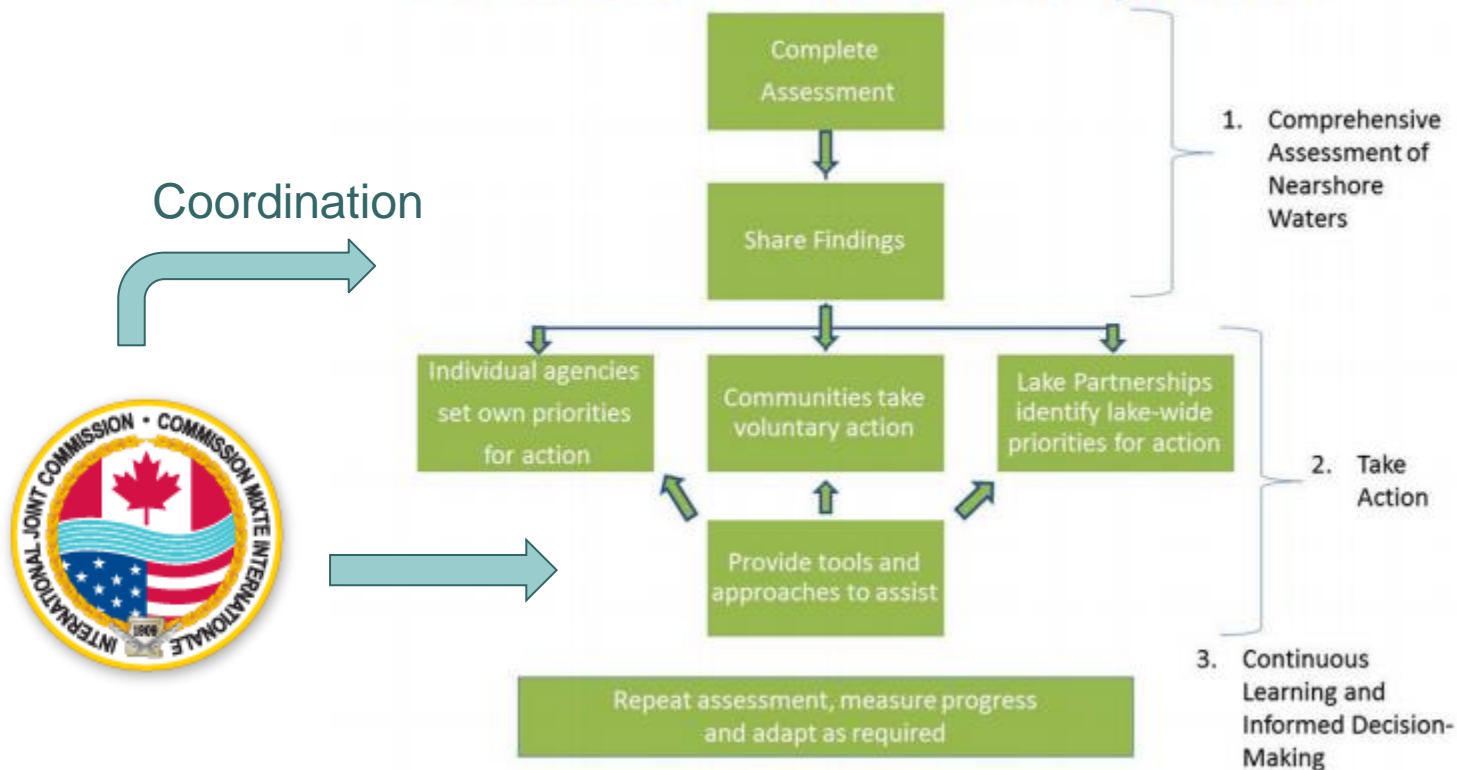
Coordination

INTERNATIONAL JOINT COMMISSION • COMMISSION MIXTE INTERNATIONALE

1909

Complete Assessment

Share Findings

1. Comprehensive Assessment of Nearshore Waters

Individual agencies set own priorities for action

Communities take voluntary action

Lake Partnerships identify lake-wide priorities for action

Provide tools and approaches to assist

2. Take Action

3. Continuous Learning and Informed Decision-Making

Repeat assessment, measure progress and adapt as required